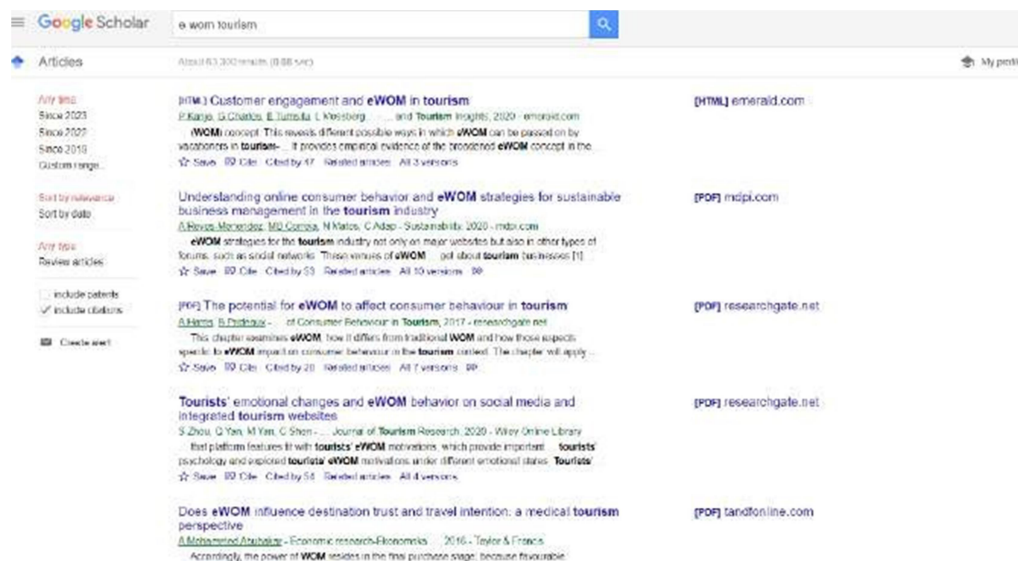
Google Scholar

e wom tourism

Articles

About 63,300 results (0.08 sec)

My profile

Any time
Since 2023
Since 2022
Since 2019
Custom range...

Sort by relevance
Sort by date

Any type
Review articles

include patents
include citations

Create alert

[HTML] Customer engagement and eWOM in tourism
P Kanje, G Charles, E Tumsifu, L Mossberg… - … and Tourism Insights, 2020 - emerald.com
… (WOM) concept. This reveals different possible ways in which eWOM can be passed on by vacationers in tourism- … It provides empirical evidence of the broadened eWOM concept in the …
Save Cite Cited by 17 Related articles All 3 versions

[HTML] emerald.com

Understanding online consumer behavior and eWOM strategies for sustainable business management in the tourism industry
A Reyes-Menendez, MD Correia, N Matos, C Adap - Sustainability, 2020 - mdpi.com
… eWOM strategies for the tourism industry not only on major websites but also in other types of forums, such as social networks. These venues of eWOM … pot about tourism businesses [1] …
Save Cite Cited by 53 Related articles All 10 versions

[PDF] mdpi.com

[PDF] The potential for eWOM to affect consumer behaviour in tourism
A Harris, B Prideaux - … of Consumer Behaviour in Tourism, 2017 - researchgate.net
… This chapter examines eWOM, how it differs from traditional WOM and how those aspects specific to eWOM impact on consumer behaviour in the tourism context. The chapter will apply …
Save Cite Cited by 20 Related articles All 7 versions

[PDF] researchgate.net

Tourists' emotional changes and eWOM behavior on social media and integrated tourism websites
S Zhou, Q Yan, M Yan, C Shen - … Journal of Tourism Research, 2020 - Wiley Online Library
… that platform features fit with tourists' eWOM motivations, which provide important … tourists' psychology and explored tourists' eWOM motivations under different emotional states. Tourists' …
Save Cite Cited by 54 Related articles All 4 versions

[PDF] researchgate.net

Does eWOM influence destination trust and travel intention: a medical tourism perspective
A Mohammed Abubakar - Economic research-Ekonomska … , 2016 - Taylor & Francis
… Accordingly, the power of WOM resides in the final purchase stage; because favourable …

[PDF] tandfonline.com